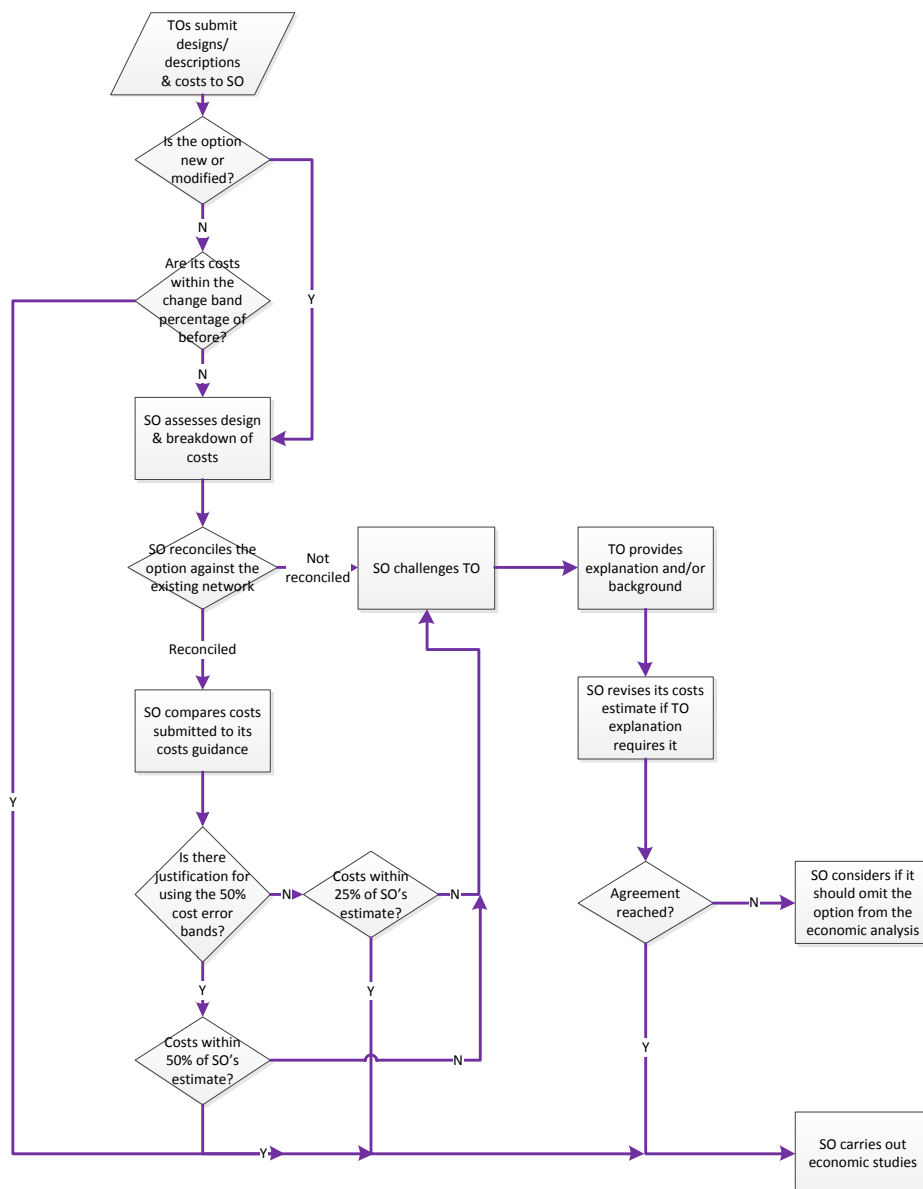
TOs submit designs/ descriptions & costs to SO

Is the option new or modified?

N

Y

Are its costs within the change band percentage of before?

N

SO assesses design & breakdown of costs

SO reconciles the option against the existing network

Not reconciled

SO challenges TO

TO provides explanation and/or background

Reconciled

SO revises its costs estimate if TO explanation requires it

SO compares costs submitted to its costs guidance

Y

Is there justification for using the 50% cost error bands?

N

Costs within 25% of SO's estimate?

N

Agreement reached?

N

SO considers if it should omit the option from the economic analysis

Y

Y

Y

Costs within 50% of SO's estimate?

N

Y

SO carries out economic studies